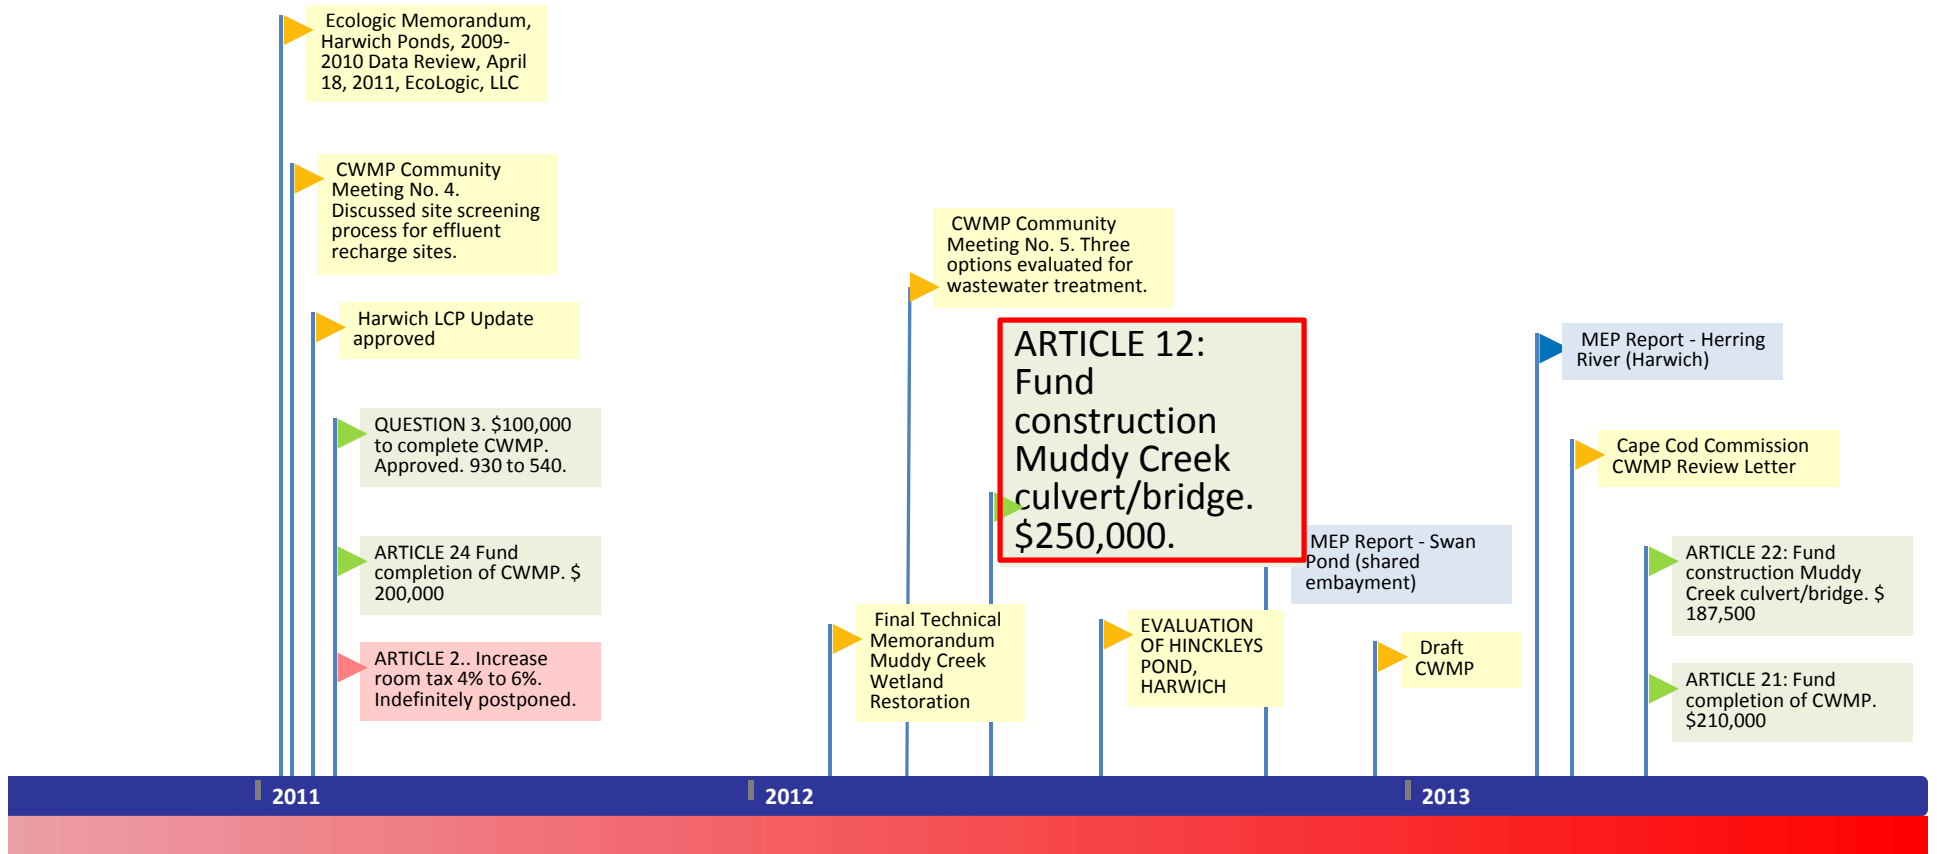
Ecologic Memorandum, Harwich Ponds, 2009-2010 Data Review, April 18, 2011, EcoLogic, LLC

CWMP Community Meeting No. 4. Discussed site screening process for effluent recharge sites.

Harwich LCP Update approved

QUESTION 3. $100,000 to complete CWMP. Approved. 930 to 540.

ARTICLE 24 Fund completion of CWMP. $ 200,000

ARTICLE 2.. Increase room tax 4% to 6%. Indefinitely postponed.

CWMP Community Meeting No. 5. Three options evaluated for wastewater treatment.

ARTICLE 12: Fund construction Muddy Creek culvert/bridge. $250,000.

Final Technical Memorandum Muddy Creek Wetland Restoration

EVALUATION OF HINCKLEYS POND, HARWICH

MEP Report - Swan Pond (shared embayment)

Draft CWMP

MEP Report - Herring River (Harwich)

Cape Cod Commission CWMP Review Letter

ARTICLE 22: Fund construction Muddy Creek culvert/bridge. $ 187,500

ARTICLE 21: Fund completion of CWMP. $210,000

2011

2012

2013